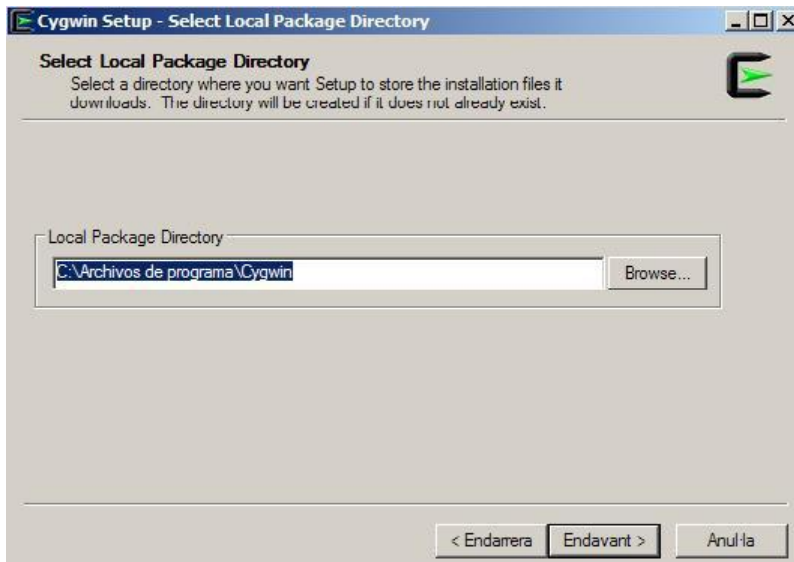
Cygwin Setup - Select Local Package Directory

Select Local Package Directory
Select a directory where you want Setup to store the installation files it downloads. The directory will be created if it does not already exist.

Local Package Directory

C:\Archivos de programa\Cygwin

Browse...

< Endarrera

Endavant >

Anul·la